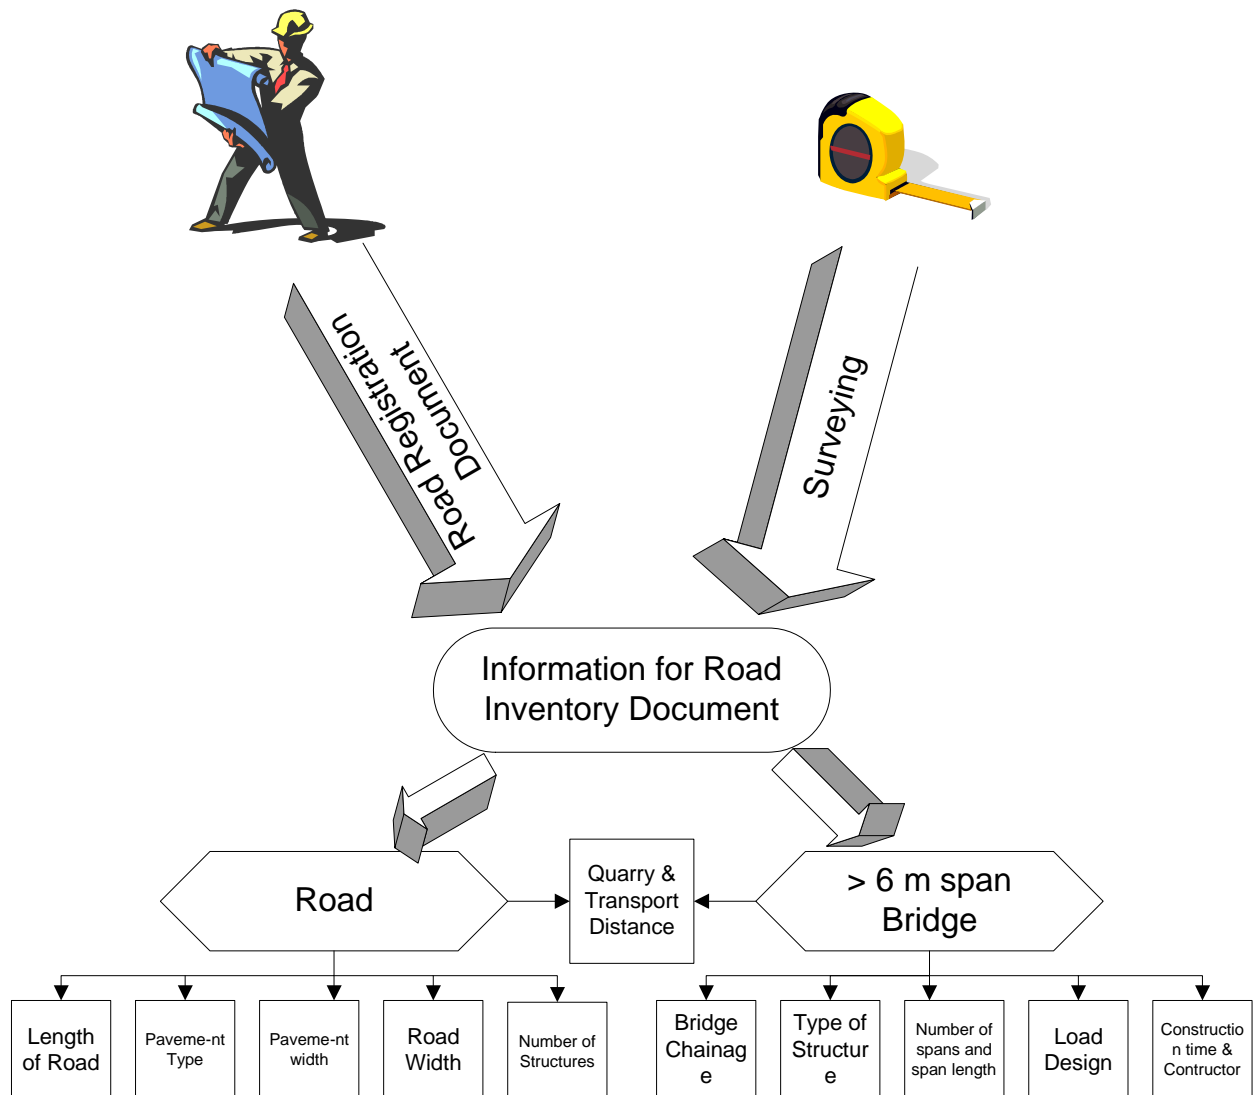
Road Registration Document

Surveying

Information for Road Inventory Document

Road

Quarry & Transport Distance

> 6 m span Bridge

Length of Road

Paveme-nt Type

Paveme-nt width

Road Width

Number of Structures

Bridge Chainag e

Type of Structur e

Number of spans and span length

Load Design

Constructio n time & Contructor